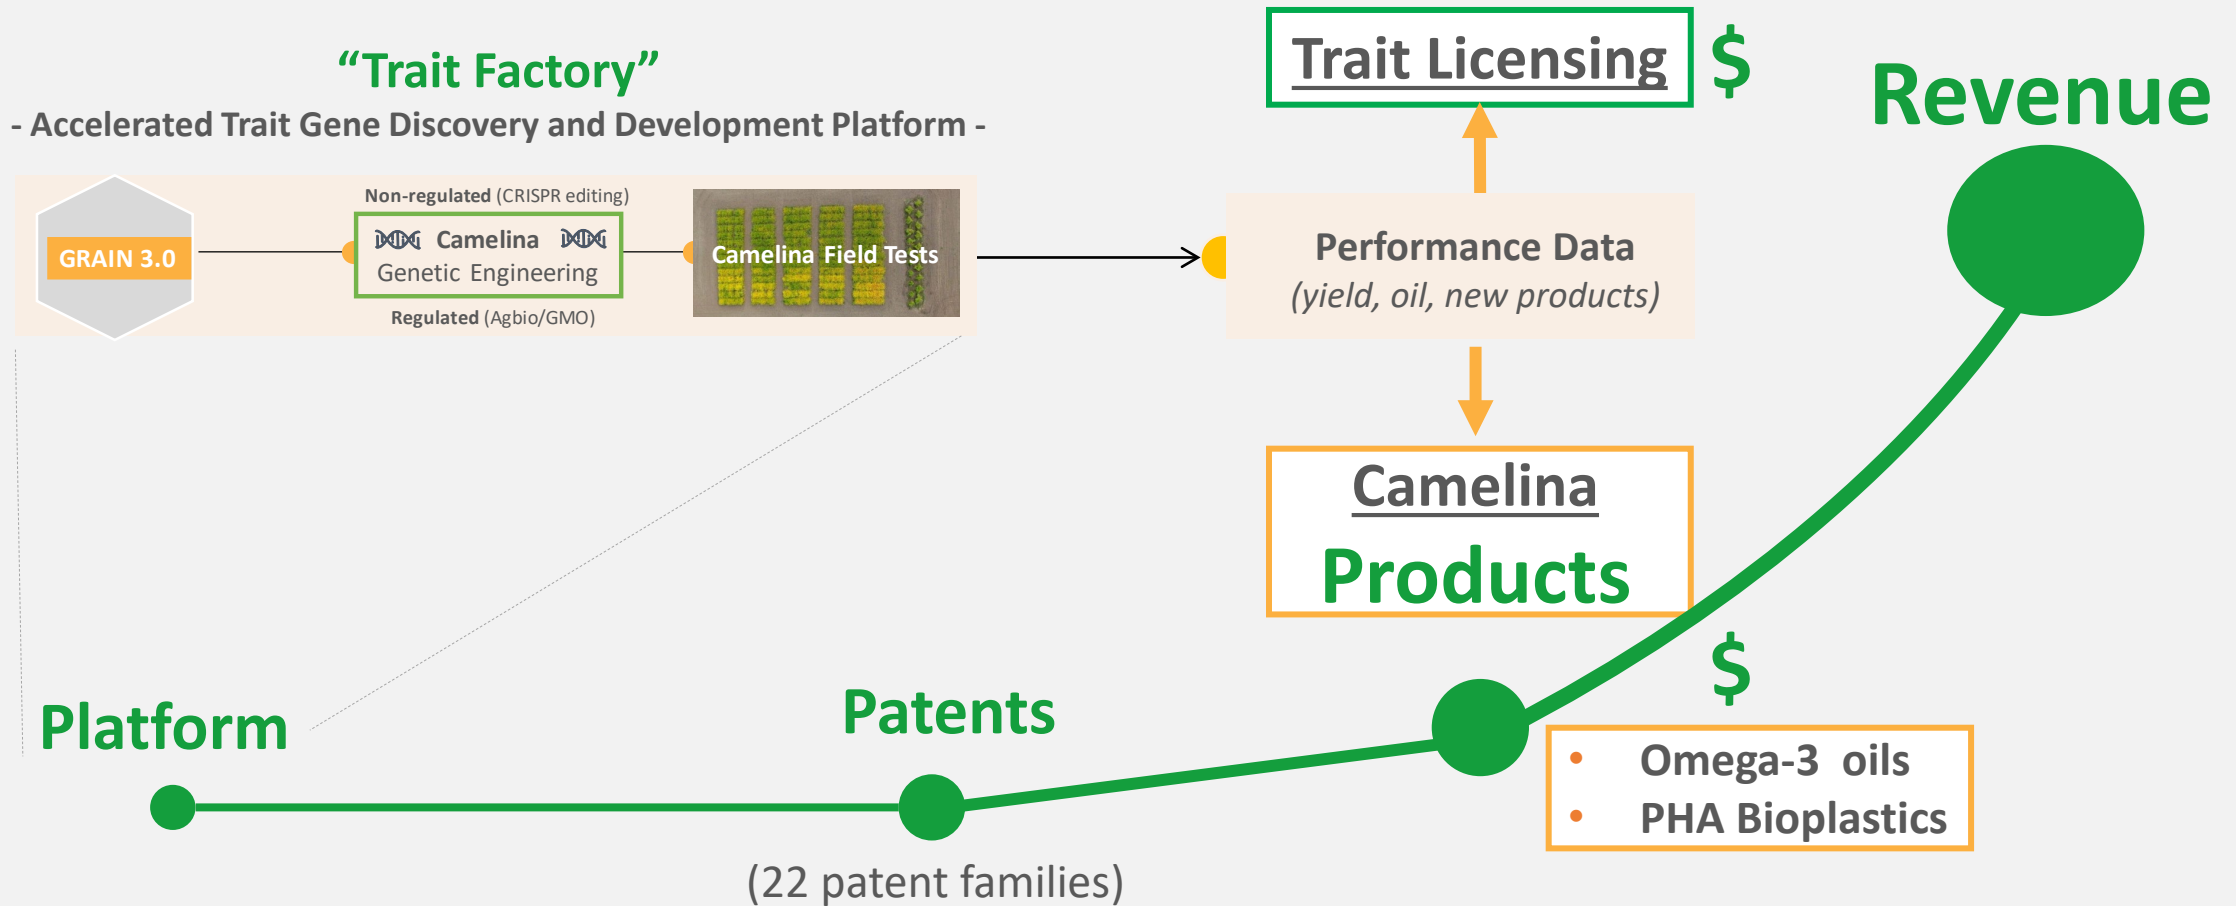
"Trait Factory"

- Accelerated Trait Gene Discovery and Development Platform -

GRAIN 3.0

Non-regulated (CRISPR editing)

Camelina
Genetic Engineering

Regulated (Agbio/GMO)

Camelina Field Tests

Trait Licensing

$

Revenue

Performance Data
(yield, oil, new products)

Camelina
Products

$

Platform

Patents

(22 patent families)

- Omega-3 oils
- PHA Bioplastics